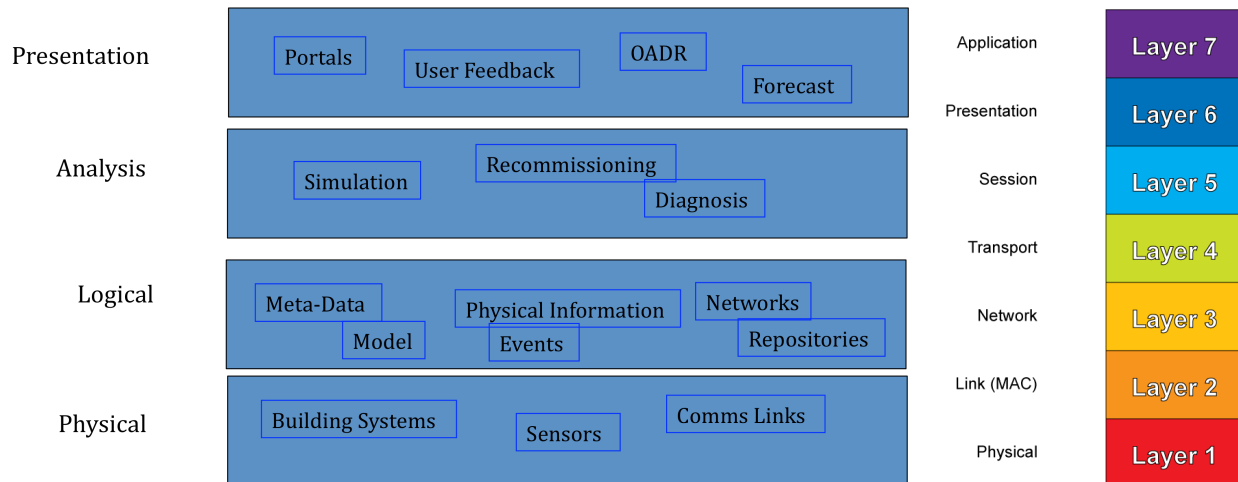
Presentation

Portals
User Feedback
OADR
Forecast

Analysis

Simulation
Recommissioning
Diagnosis

Logical

Meta-Data
Model
Physical Information
Events
Networks
Repositories

Physical

Building Systems
Sensors
Comms Links

Application
Presentation
Session
Transport
Network
Link (MAC)
Physical

Layer 7
Layer 6
Layer 5
Layer 4
Layer 3
Layer 2
Layer 1